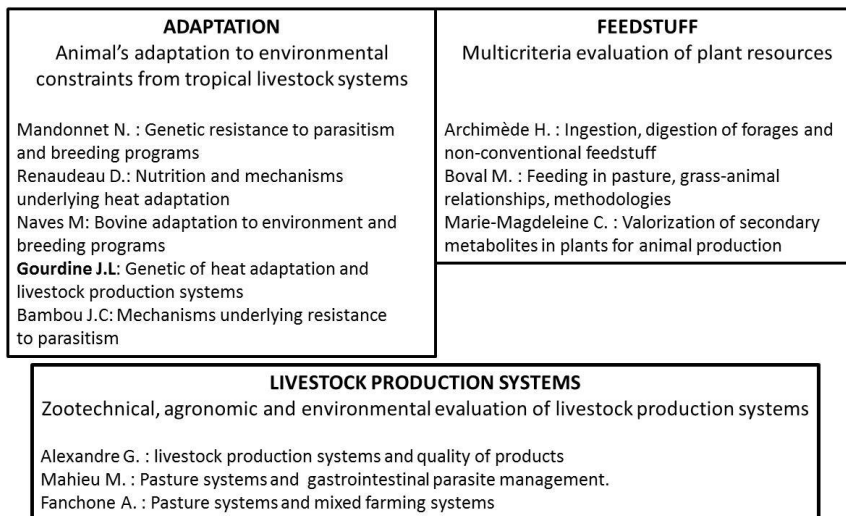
**ADAPTATION**
Animal's adaptation to environmental constraints from tropical livestock systems

Mandonnet N. : Genetic resistance to parasitism and breeding programs
Renaudeau D.: Nutrition and mechanisms underlying heat adaptation
Naves M: Bovine adaptation to environment and breeding programs
**Gourdine J.L**: Genetic of heat adaptation and livestock production systems
Bambou J.C: Mechanisms underlying resistance to parasitism

**FEEDSTUFF**
Multicriteria evaluation of plant resources

Archimède H. : Ingestion, digestion of forages and non-conventional feedstuff
Boval M. : Feeding in pasture, grass-animal relationships, methodologies
Marie-Magdeleine C. : Valorization of secondary metabolites in plants for animal production

**LIVESTOCK PRODUCTION SYSTEMS**
Zootechnical, agronomic and environmental evaluation of livestock production systems

Alexandre G. : livestock production systems and quality of products
Mahieu M. : Pasture systems and gastrointestinal parasite management.
Fanchone A. : Pasture systems and mixed farming systems